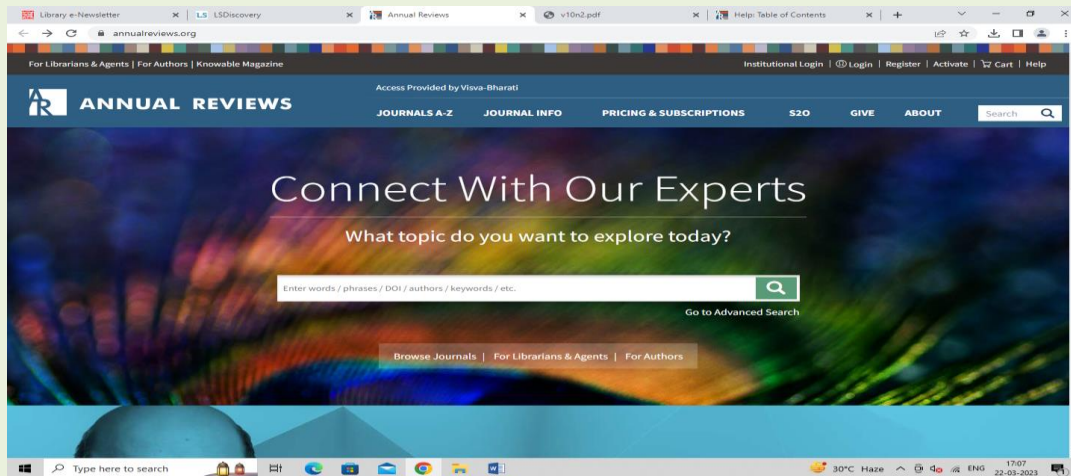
Library e-Newsletter | LSDiscovery | Annual Reviews | v10n2.pdf | Help: Table of Contents

annualreviews.org

For Librarians & Agents | For Authors | Knowable Magazine

Institutional Login | Login | Register | Activate | Cart | Help

Access Provided by Visva-Bharati

ANNUAL REVIEWS

JOURNALS A-Z JOURNAL INFO PRICING & SUBSCRIPTIONS S2O GIVE ABOUT

Search

Connect With Our Experts

What topic do you want to explore today?

Enter words / phrases / DOI / authors / keywords / etc.

Go to Advanced Search

Browse Journals | For Librarians & Agents | For Authors

Type here to search

30°C Haze ENG 17:07 22-03-2023